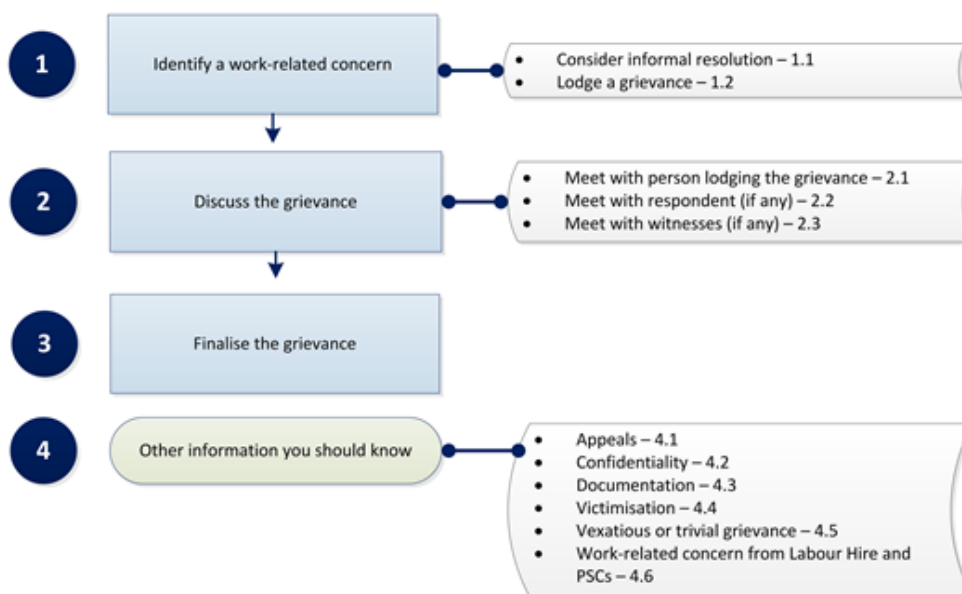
1

Identify a work-related concern

- Consider informal resolution – 1.1
- Lodge a grievance – 1.2

2

Discuss the grievance

- Meet with person lodging the grievance – 2.1
- Meet with respondent (if any) – 2.2
- Meet with witnesses (if any) – 2.3

3

Finalise the grievance

4

Other information you should know

- Appeals – 4.1
- Confidentiality – 4.2
- Documentation – 4.3
- Victimisation – 4.4
- Vexatious or trivial grievance – 4.5
- Work-related concern from Labour Hire and PSCs – 4.6